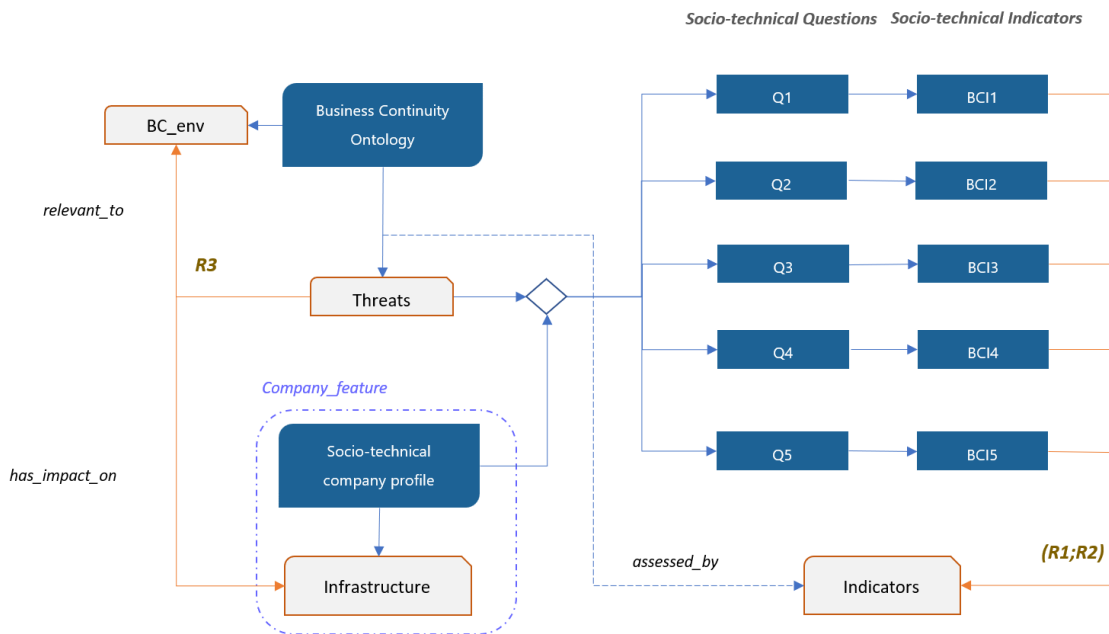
Socio-technical Questions Socio-technical Indicators

BC_env

Business Continuity Ontology

Q1

BCI1

Q2

BCI2

relevant_to

R3

Threats

Q3

BCI3

Q4

BCI4

Company_feature

Socio-technical company profile

Q5

BCI5

has_impact_on

Infrastructure

assessed_by

Indicators

(R1;R2)